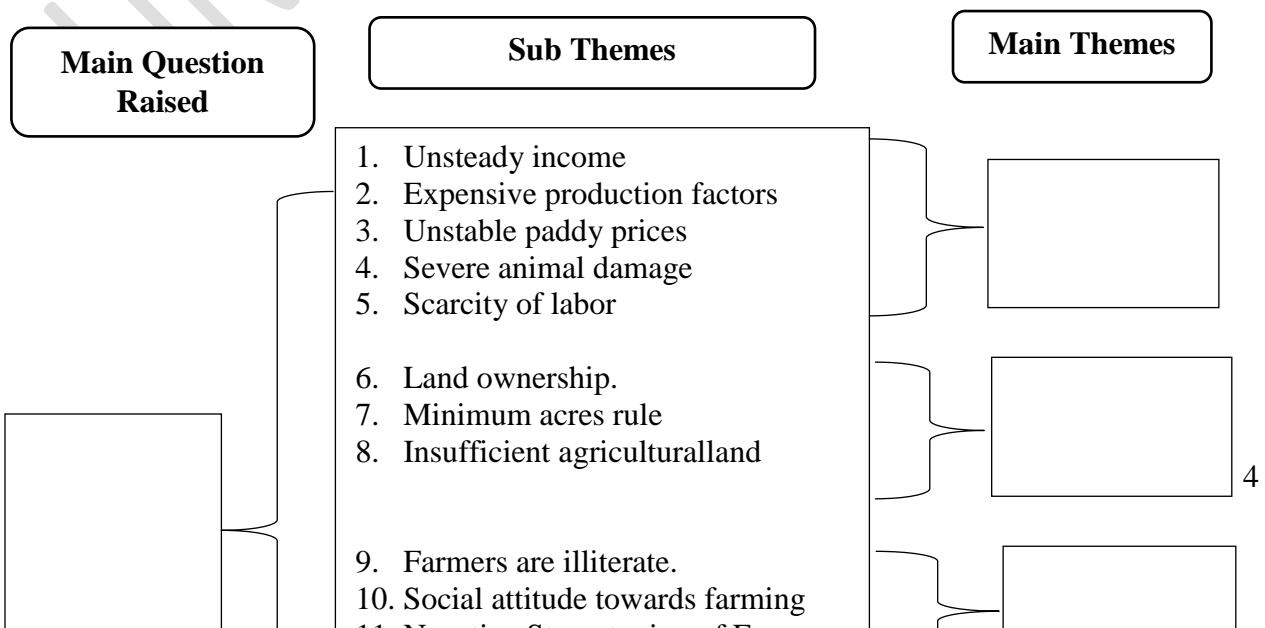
Main Question Raised

Sub Themes

Main Themes

1. Unsteady income
2. Expensive production factors
3. Unstable paddy prices
4. Severe animal damage
5. Scarcity of labor

6. Land ownership.
7. Minimum acres rule
8. Insufficient agriculturalland

4

9. Farmers are illiterate.
10. Social attitude towards farming
11. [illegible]